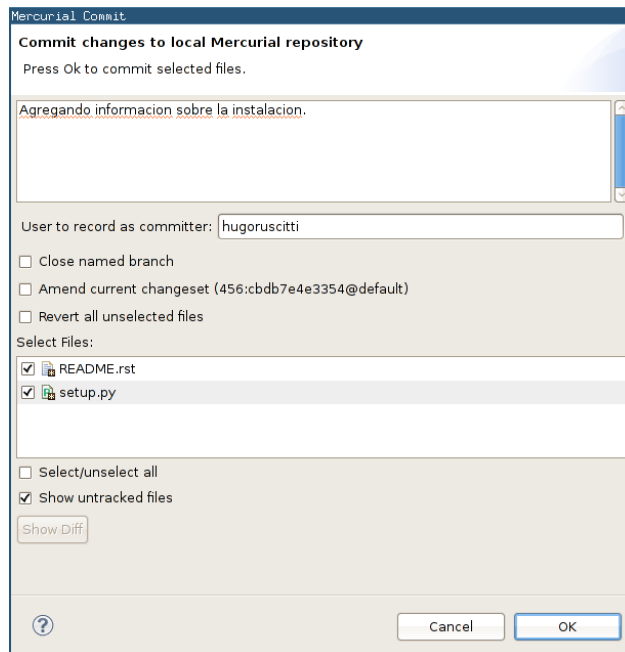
Mercurial Commit

Commit changes to local Mercurial repository

Press Ok to commit selected files.

Agregando informacion sobre la instalacion.

User to record as committer: hugoruscitti

☐ Close named branch

☐ Amend current changeset (456:cbdb7e4e3354@default)

☐ Revert all unselected files

Select Files:

☑ README.rst

☑ setup.py

☐ Select/unselect all

☑ Show untracked files

Show Diff

?

Cancel

OK